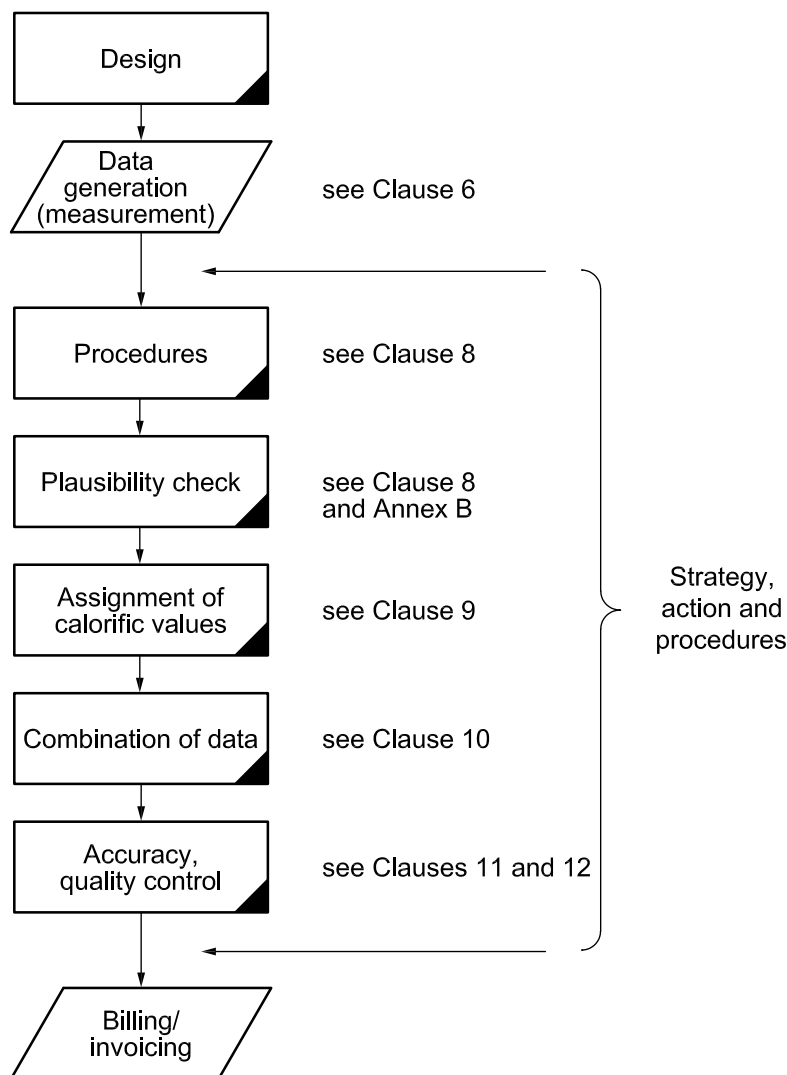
Design

Data generation (measurement)

see Clause 6

Procedures

see Clause 8

Plausibility check

see Clause 8 and Annex B

Assignment of calorific values

see Clause 9

Combination of data

see Clause 10

Accuracy, quality control

see Clauses 11 and 12

Strategy, action and procedures

Billing/ invoicing